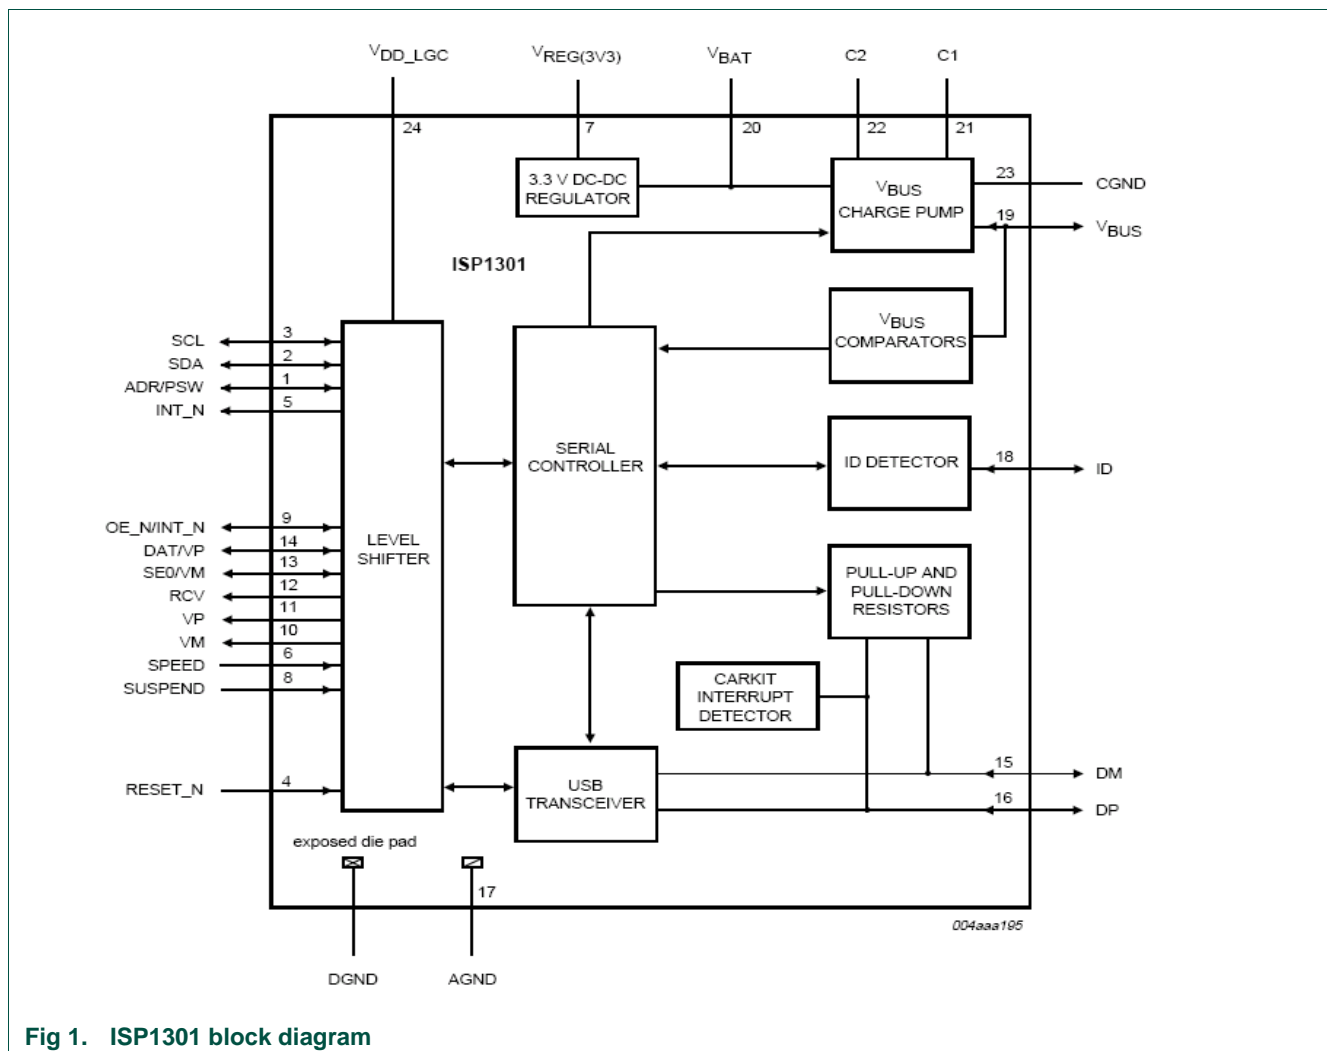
$V_{DD\_LGC}$ $V_{REG(3V3)}$ $V_{BAT}$ C2 C1

24 7 20 22 21

3.3 V DC-DC REGULATOR

$V_{BUS}$ CHARGE PUMP

23 CGND

19 $V_{BUS}$

ISP1301

$V_{BUS}$ COMPARATORS

SCL 3
SDA 2
ADR/PSW 1
INT_N 5

SERIAL CONTROLLER

ID DETECTOR

18 ID

OE_N/INT_N 9
DAT/VP 14
SE0/VM 13
RCV 12
VP 11
VM 10
SPEED 6
SUSPEND 8

LEVEL SHIFTER

PULL-UP AND PULL-DOWN RESISTORS

CARKIT INTERRUPT DETECTOR

RESET_N 4

USB TRANSCEIVER

15 DM
16 DP

exposed die pad

17

004aaa195

DGND AGND

Fig 1. ISP1301 block diagram